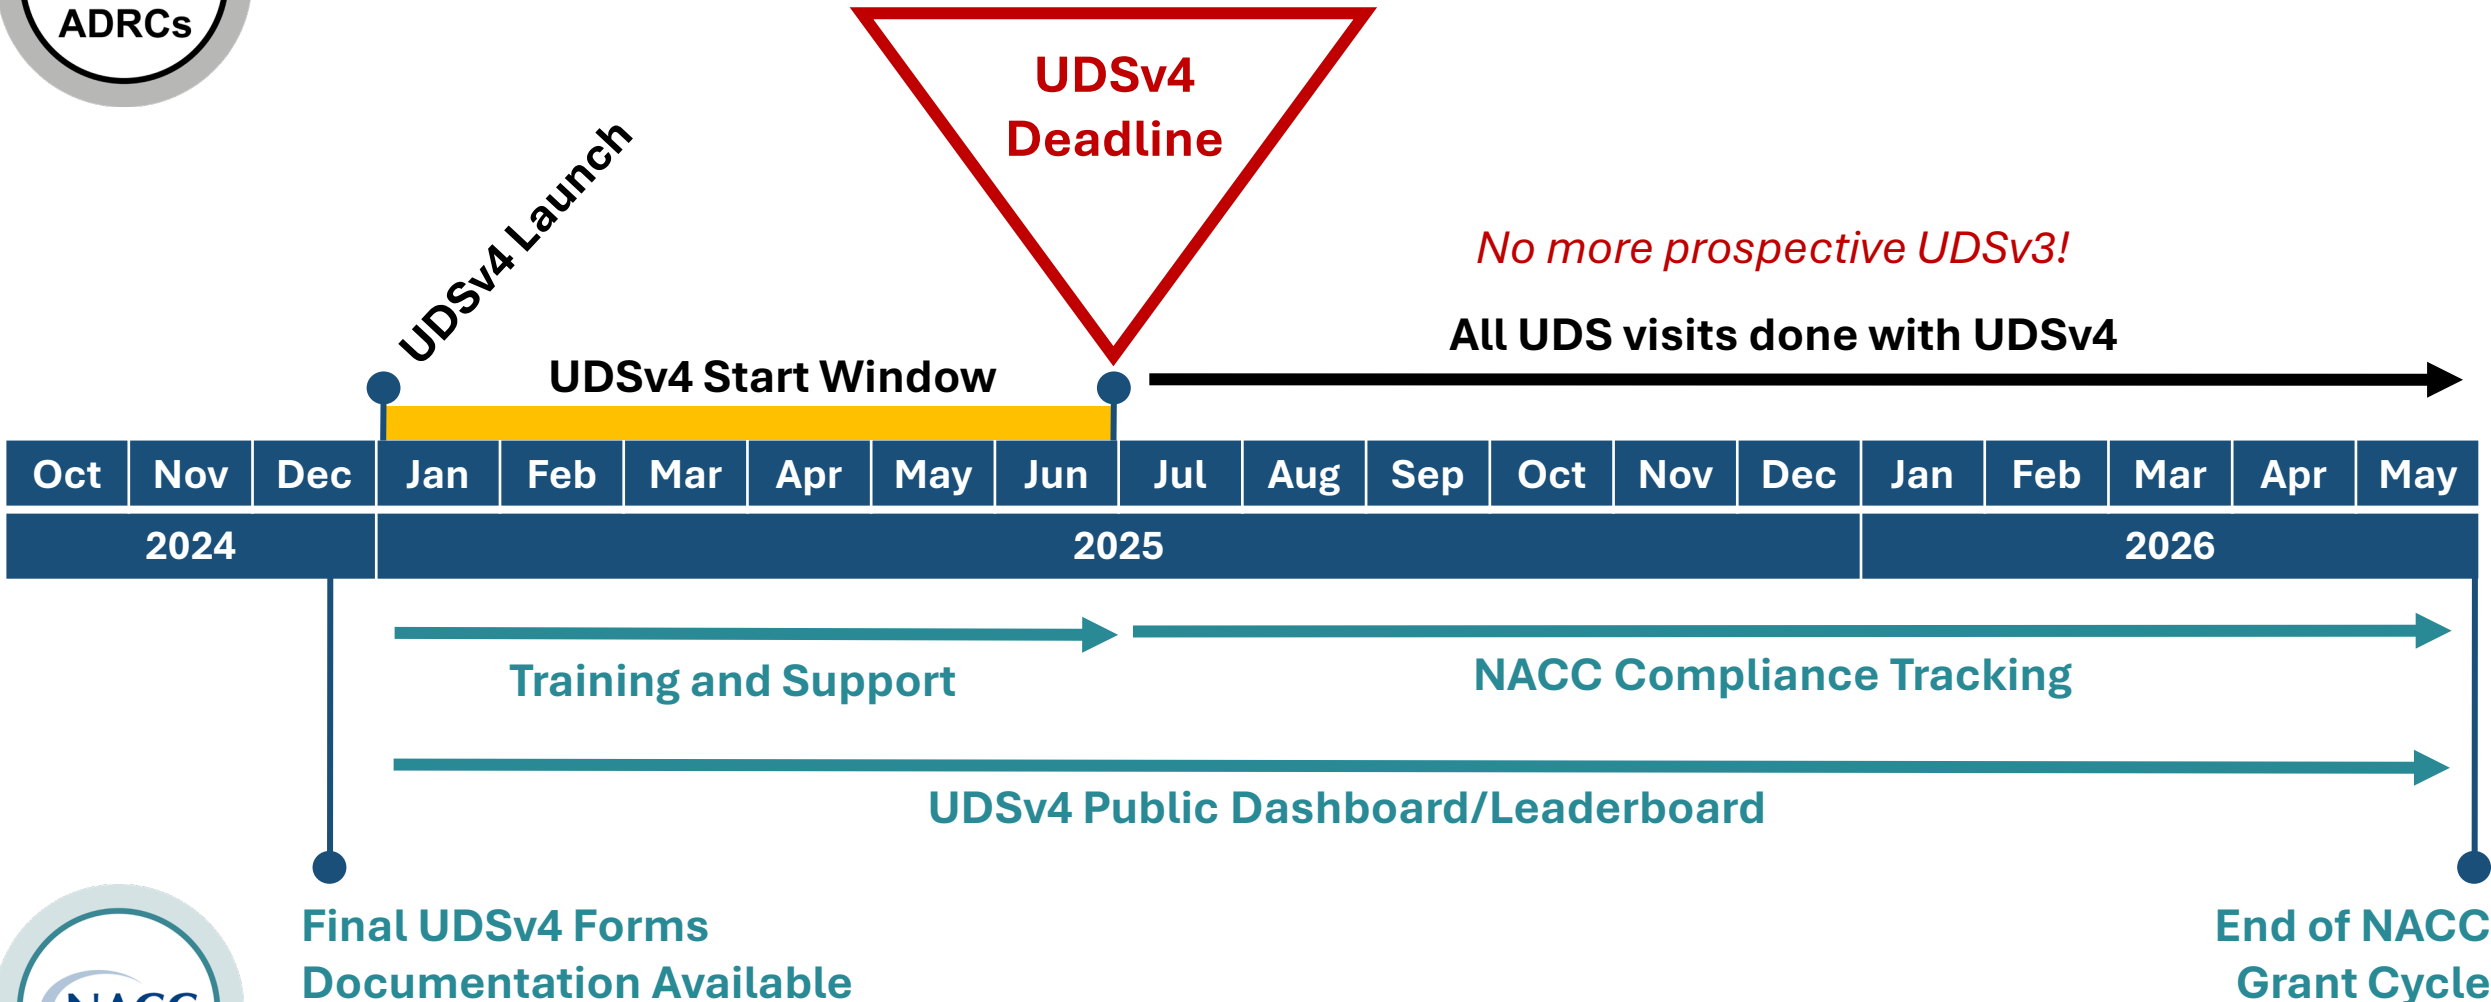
ADRCs

UDSv4 Deadline

UDSv4 Launch

No more prospective UDSv3!

All UDS visits done with UDSv4

UDSv4 Start Window

| Oct | Nov | Dec | Jan | Feb | Mar | Apr | May | Jun | Jul | Aug | Sep | Oct | Nov | Dec | Jan | Feb | Mar | Apr | May |
|---|---|---|---|---|---|---|---|---|---|---|---|---|---|---|---|---|---|---|---|
| 2024 | | | 2025 | | | | | | | | | | | | 2026 | | | | |

Training and Support

NACC Compliance Tracking

UDSv4 Public Dashboard/Leaderboard

Final UDSv4 Forms Documentation Available

End of NACC Grant Cycle

NACC